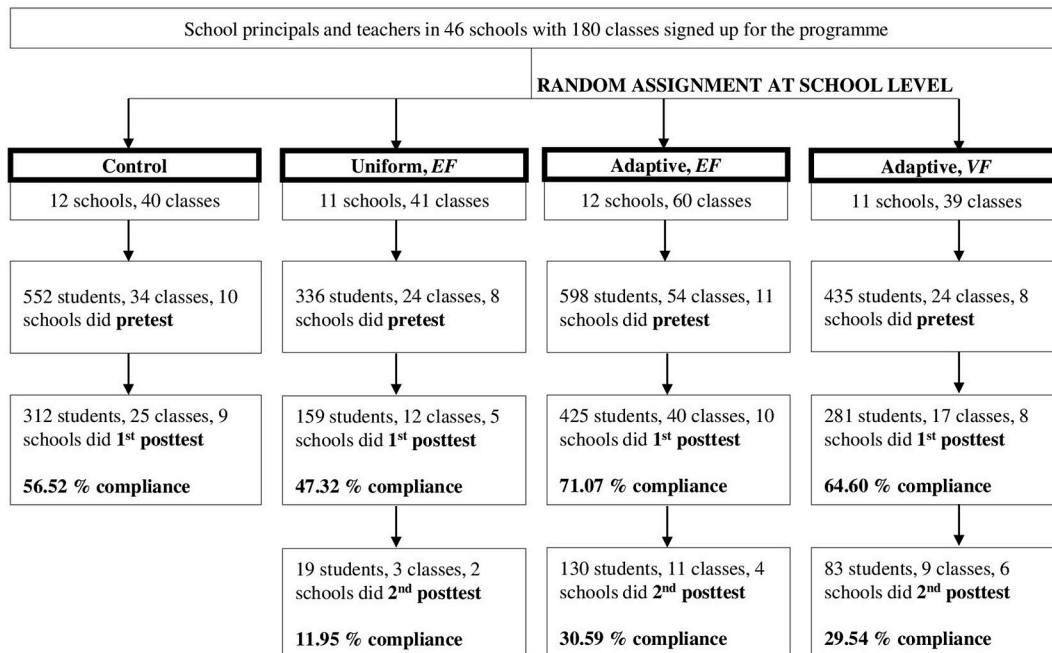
School principals and teachers in 46 schools with 180 classes signed up for the programme

RANDOM ASSIGNMENT AT SCHOOL LEVEL

Control

12 schools, 40 classes

552 students, 34 classes, 10 schools did pretest

312 students, 25 classes, 9 schools did 1st posttest

56.52 % compliance

Uniform, EF

11 schools, 41 classes

336 students, 24 classes, 8 schools did pretest

159 students, 12 classes, 5 schools did 1st posttest

47.32 % compliance

19 students, 3 classes, 2 schools did 2nd posttest

11.95 % compliance

Adaptive, EF

12 schools, 60 classes

598 students, 54 classes, 11 schools did pretest

425 students, 40 classes, 10 schools did 1st posttest

71.07 % compliance

130 students, 11 classes, 4 schools did 2nd posttest

30.59 % compliance

Adaptive, VF

11 schools, 39 classes

435 students, 24 classes, 8 schools did pretest

281 students, 17 classes, 8 schools did 1st posttest

64.60 % compliance

83 students, 9 classes, 6 schools did 2nd posttest

29.54 % compliance